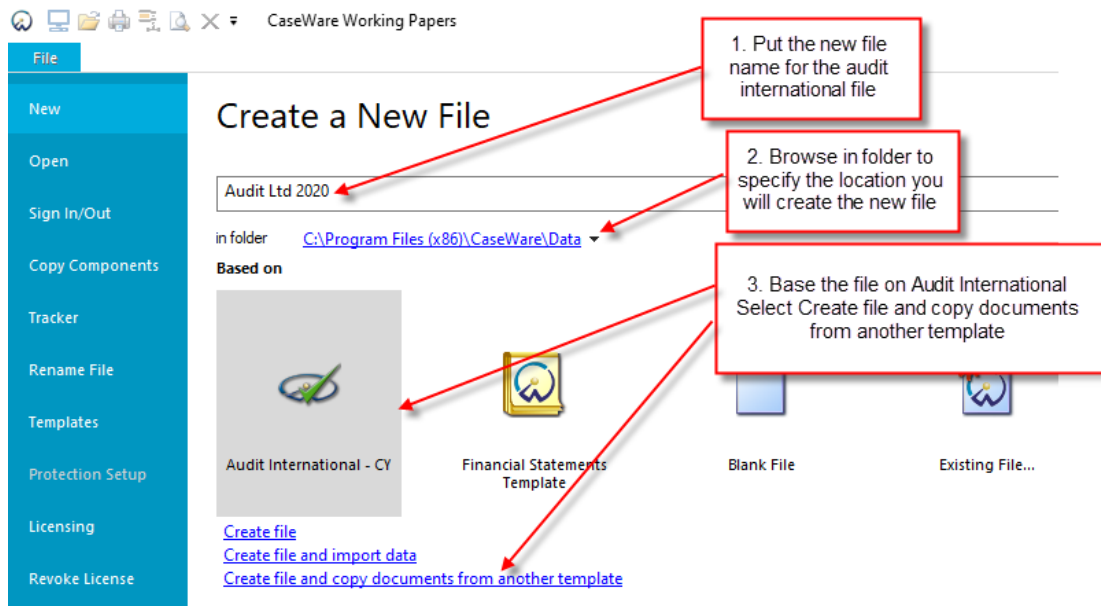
CaseWare Working Papers

File

New

Open

Sign In/Out

Copy Components

Tracker

Rename File

Templates

Protection Setup

Licensing

Revoke License

Create a New File

1. Put the new file name for the audit international file

Audit Ltd 2020

2. Browse in folder to specify the location you will create the new file

in folder C:\Program Files (x86)\CaseWare\Data

Based on

3. Base the file on Audit International Select Create file and copy documents from another template

Audit International - CY

Financial Statements Template

Blank File

Existing File...

Create file

Create file and import data

Create file and copy documents from another template